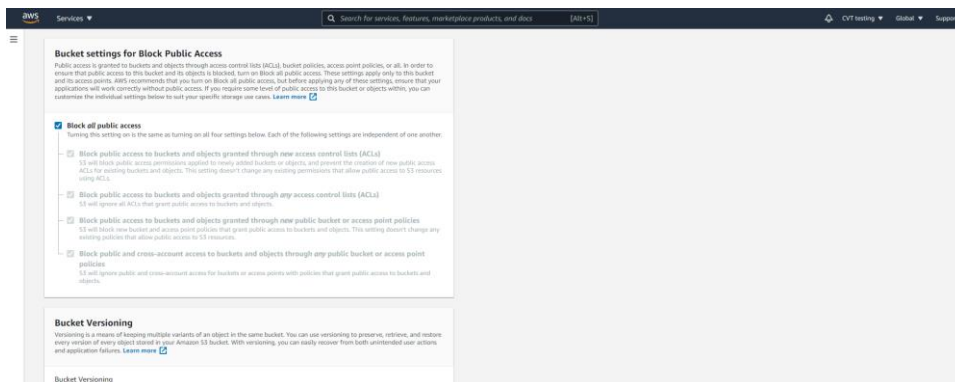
aws Services ▼

Search for services, features, marketplace products, and docs [Alt+S]

CVT testing ▼ Global ▼ Suppo

Bucket settings for Block Public Access

Public access is granted to buckets and objects through access control lists (ACLs), bucket policies, access point policies, or all. In order to ensure that public access to this bucket and its objects is blocked, turn on Block all public access. These settings apply only to this bucket and its access points. AWS recommends that you turn on Block all public access, but before applying any of these settings, ensure that your applications will work correctly without public access. If you require some level of public access to this bucket or objects within, you can customize the individual settings below to suit your specific storage use cases. Learn more

Block all public access
Turning this setting on is the same as turning on all four settings below. Each of the following settings are independent of one another.

Block public access to buckets and objects granted through new access control lists (ACLs)
S3 will block public access permissions applied to newly added buckets or objects, and prevent the creation of new public access ACLs for existing buckets and objects. This setting doesn't change any existing permissions that allow public access to S3 resources using ACLs.

Block public access to buckets and objects granted through any access control lists (ACLs)
S3 will ignore all ACLs that grant public access to buckets and objects.

Block public access to buckets and objects granted through new public bucket or access point policies
S3 will block new bucket and access point policies that grant public access to buckets and objects. This setting doesn't change any existing policies that allow public access to S3 resources.

Block public and cross-account access to buckets and objects through any public bucket or access point policies
S3 will ignore public and cross-account access for buckets or access points with policies that grant public access to buckets and objects.

Bucket Versioning

Versioning is a means of keeping multiple variants of an object in the same bucket. You can use versioning to preserve, retrieve, and restore every version of every object stored in your Amazon S3 bucket. With versioning, you can easily recover from both unintended user actions and application failures. Learn more

Bucket Versioning